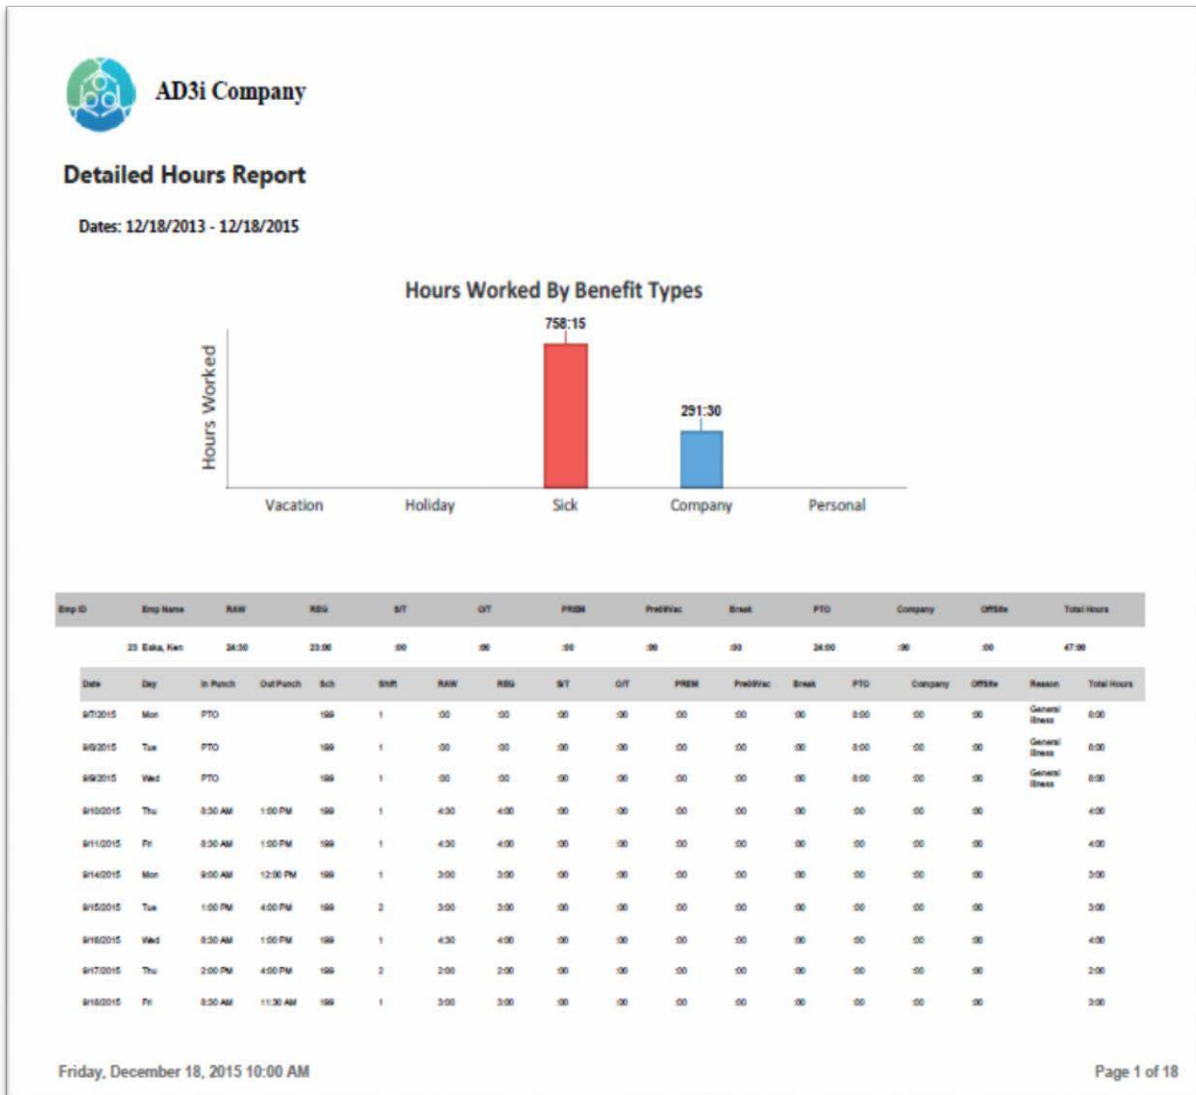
AD3i Company

Detailed Hours Report

Dates: 12/18/2013 - 12/18/2015

Hours Worked By Benefit Types

Hours Worked

758:15

291:30

Vacation Holiday Sick Company Personal

| Emp ID | Emp Name | RAW | REG | S/T | O/T | PREM | PredVac | Break | PTO | Company | OffSite | Total Hours |
|---|---|---|---|---|---|---|---|---|---|---|---|---|
| 23 | Eska, Ken | 24:30 | 23:00 | :00 | :00 | :00 | :00 | :00 | 24:00 | :00 | :00 | 47:00 |

| Date | Day | In Punch | Out Punch | Sch | Shift | RAW | REG | S/T | O/T | PREM | PredVac | Break | PTO | Company | OffSite | Reason | Total Hours |
|---|---|---|---|---|---|---|---|---|---|---|---|---|---|---|---|---|---|
| 9/7/2015 | Mon | PTO | | 199 | 1 | :00 | :00 | :00 | :00 | :00 | :00 | :00 | 8:00 | :00 | :00 | General Illness | 8:00 |
| 9/8/2015 | Tue | PTO | | 199 | 1 | :00 | :00 | :00 | :00 | :00 | :00 | :00 | 8:00 | :00 | :00 | General Illness | 8:00 |
| 9/9/2015 | Wed | PTO | | 199 | 1 | :00 | :00 | :00 | :00 | :00 | :00 | :00 | 8:00 | :00 | :00 | General Illness | 8:00 |
| 9/10/2015 | Thu | 8:30 AM | 1:00 PM | 199 | 1 | 4:30 | 4:00 | :00 | :00 | :00 | :00 | :00 | :00 | :00 | :00 | | 4:00 |
| 9/11/2015 | Fri | 8:30 AM | 1:00 PM | 199 | 1 | 4:30 | 4:00 | :00 | :00 | :00 | :00 | :00 | :00 | :00 | :00 | | 4:00 |
| 9/14/2015 | Mon | 9:00 AM | 12:00 PM | 199 | 1 | 3:00 | 3:00 | :00 | :00 | :00 | :00 | :00 | :00 | :00 | :00 | | 3:00 |
| 9/15/2015 | Tue | 1:00 PM | 4:00 PM | 199 | 2 | 3:00 | 3:00 | :00 | :00 | :00 | :00 | :00 | :00 | :00 | :00 | | 3:00 |
| 9/16/2015 | Wed | 8:30 AM | 1:00 PM | 199 | 1 | 4:30 | 4:00 | :00 | :00 | :00 | :00 | :00 | :00 | :00 | :00 | | 4:00 |
| 9/17/2015 | Thu | 2:00 PM | 4:00 PM | 199 | 2 | 2:00 | 2:00 | :00 | :00 | :00 | :00 | :00 | :00 | :00 | :00 | | 2:00 |
| 9/18/2015 | Fri | 8:30 AM | 11:30 AM | 199 | 1 | 3:00 | 3:00 | :00 | :00 | :00 | :00 | :00 | :00 | :00 | :00 | | 3:00 |

Friday, December 18, 2015 10:00 AM

Page 1 of 18